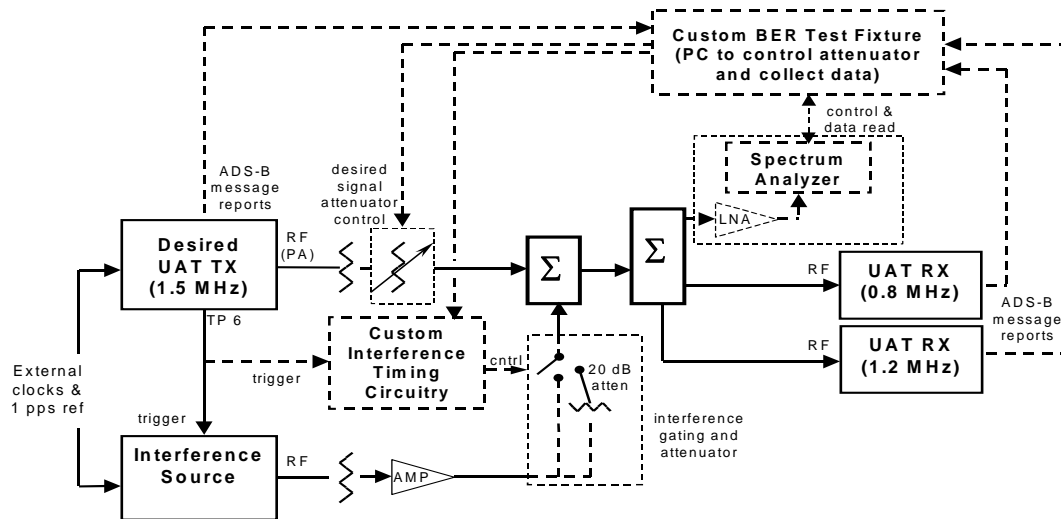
Custom BER Test Fixture (PC to control attenuator and collect data)

control & data read

Spectrum Analyzer

LNA

ADS-B message reports

desired signal attenuator control

Desired UAT TX (1.5 MHz)

RF (PA)

$\Sigma$

$\Sigma$

RF

UAT RX (0.8 MHz)

ADS-B message reports

TP 6

Custom Interference Timing Circuitry

cntrl

20 dB atten

RF

UAT RX (1.2 MHz)

External clocks & 1 pps ref

trigger

trigger

interference gating and attenuator

Interference Source

RF

AMP